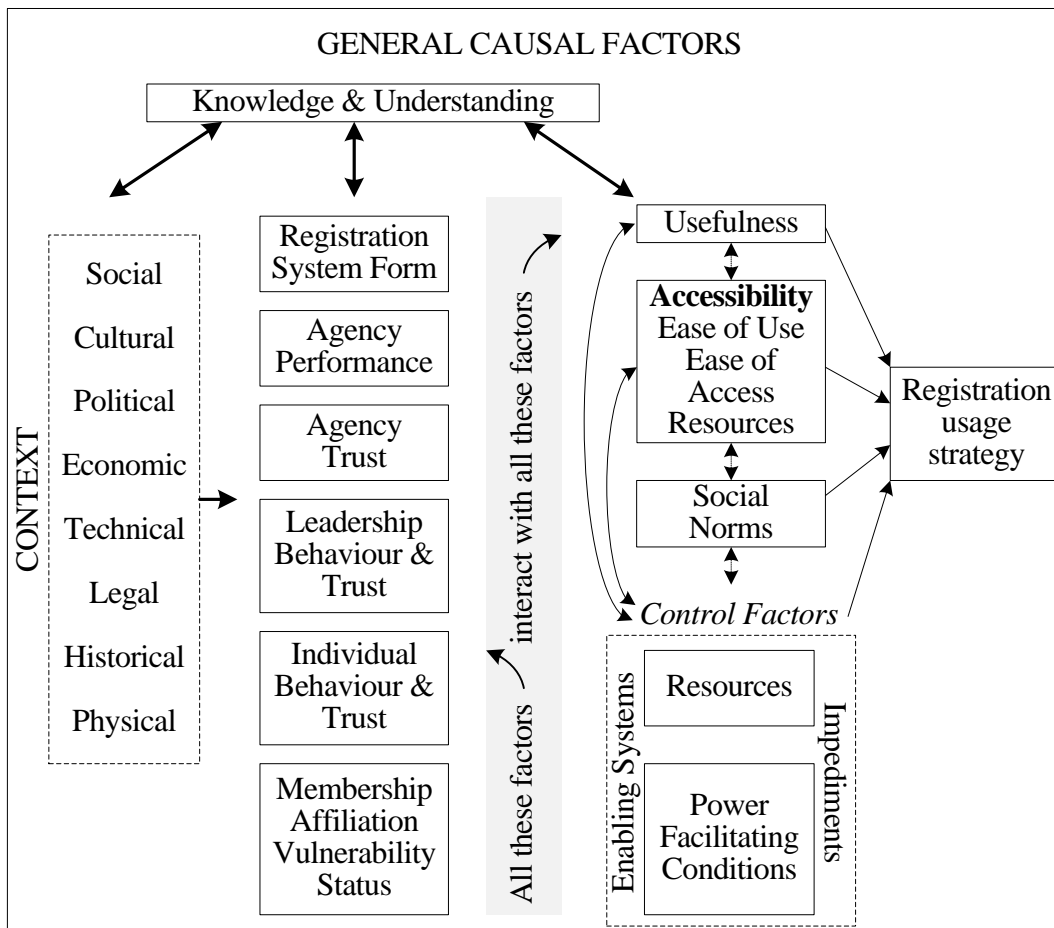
GENERAL CAUSAL FACTORS

Knowledge & Understanding

CONTEXT

Social

Cultural

Political

Economic

Technical

Legal

Historical

Physical

Registration System Form

Agency Performance

Agency Trust

Leadership Behaviour & Trust

Individual Behaviour & Trust

Membership Affiliation Vulnerability Status

All these factors interact with all these factors

Usefulness

**Accessibility** Ease of Use Ease of Access Resources

Social Norms

*Control Factors*

Enabling Systems

Resources

Power Facilitating Conditions

Impediments

Registration usage strategy